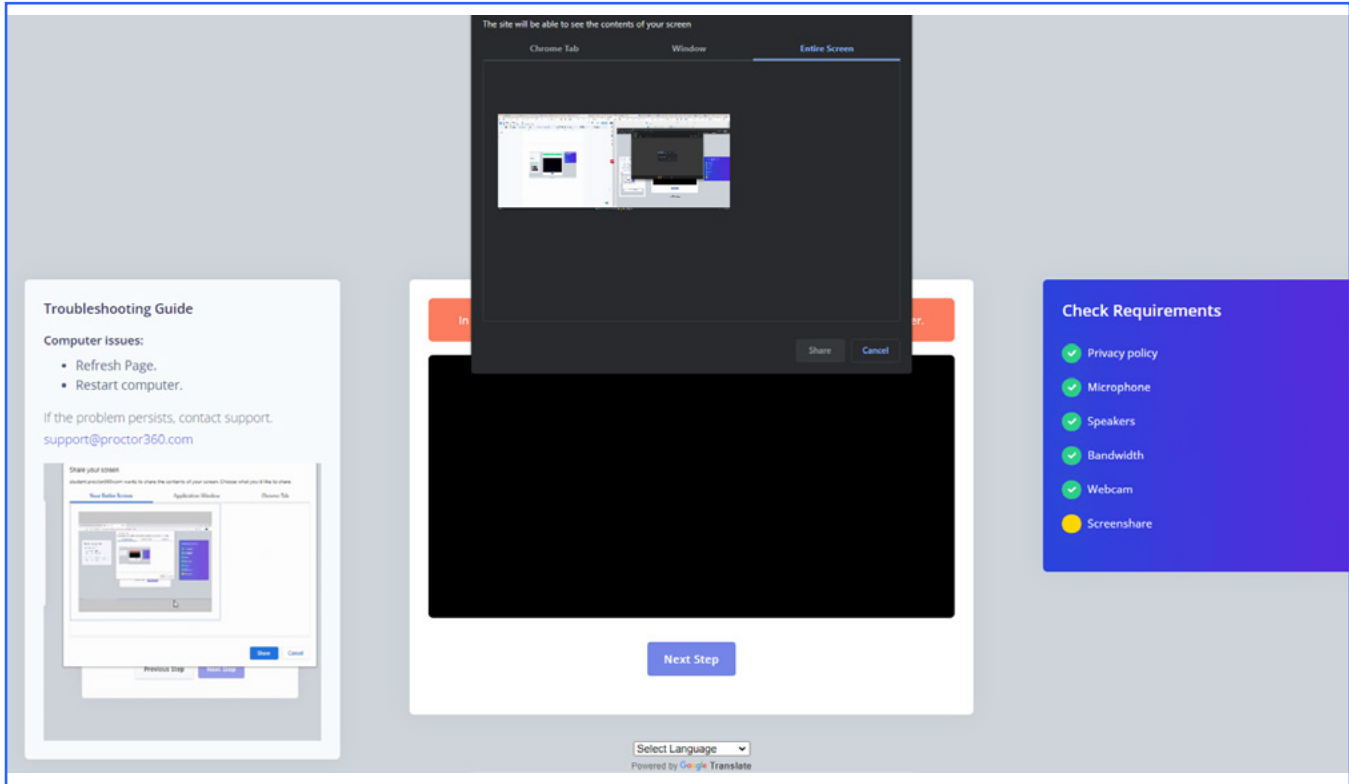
The site will be able to see the contents of your screen

Chrome Tab
Window
Entire Screen

Share
Cancel

Troubleshooting Guide

Computer issues:

- Refresh Page.
- Restart computer.

If the problem persists, contact support.
support@proctor360.com

Share your screen
student.proctor360.com wants to share the contents of your screen. Choose what you'd like to share.

Your Entire Screen
Application Window
Chrome Tab

Share
Cancel

Previous Step
Next Step

In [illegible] er.

Next Step

Check Requirements

Privacy policy
Microphone
Speakers
Bandwidth
Webcam
Screenshare

Select Language
Powered by Google Translate